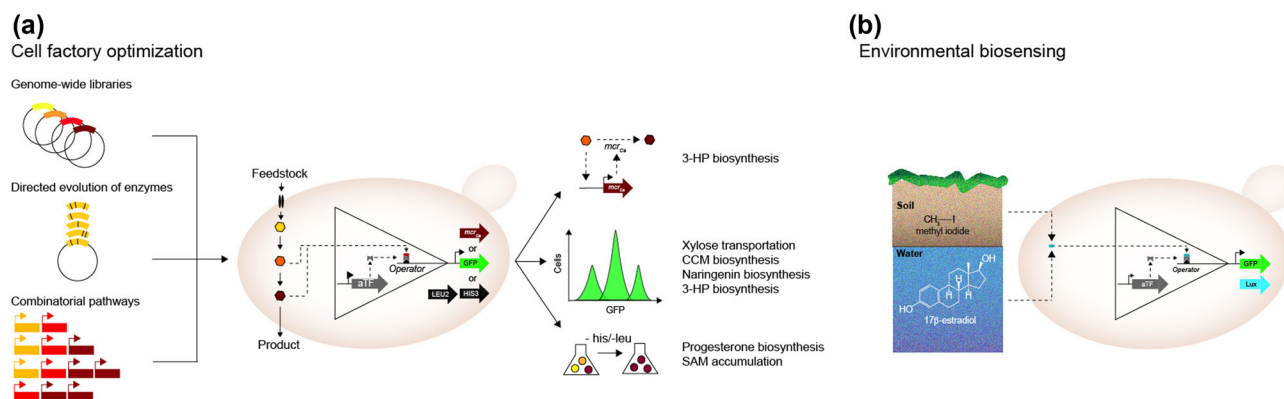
(a)
Cell factory optimization

Genome-wide libraries

Directed evolution of enzymes

Combinatorial pathways

Feedstock

Operator

aTF

$mcr_{Ca}$

or

GFP

or

LEU2

HIS3

Product

$mcr_{Ca}$

$mcr_{Ca}$

3-HP biosynthesis

Cells

GFP

Xylose transportation
CCM biosynthesis
Naringenin biosynthesis
3-HP biosynthesis

- his/-leu

Progesterone biosynthesis
SAM accumulation

(b)
Environmental biosensing

Soil
$CH_3$—I
methyl iodide

Water
OH
HO
17β-estradiol

Operator

aTF

GFP

Lux